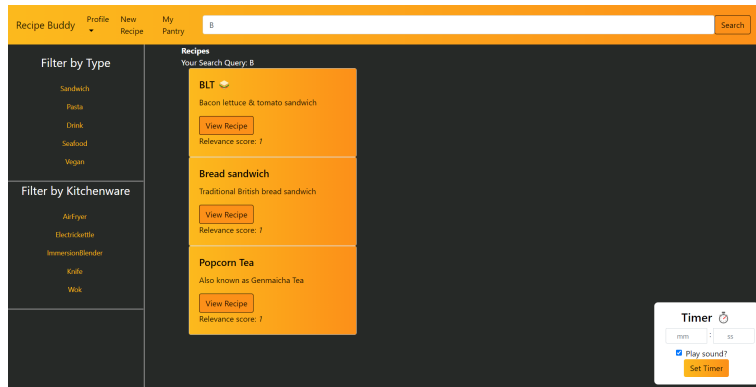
Recipe Buddy Profile New Recipe My Pantry B Search

Filter by Type

Sandwich

Pasta

Drink

Seafood

Vegan

Filter by Kitchenware

AirFryer

Electrickettle

ImmersionBlender

Knife

Wok

Recipes

Your Search Query: B

BLT 🥪

Bacon lettuce & tomato sandwich

View Recipe

Relevance score: 1

Bread sandwich

Traditional British bread sandwich

View Recipe

Relevance score: 1

Popcorn Tea

Also known as Genmaicha Tea

View Recipe

Relevance score: 1

Timer ⏱

mm : ss

Play sound?

Set Timer